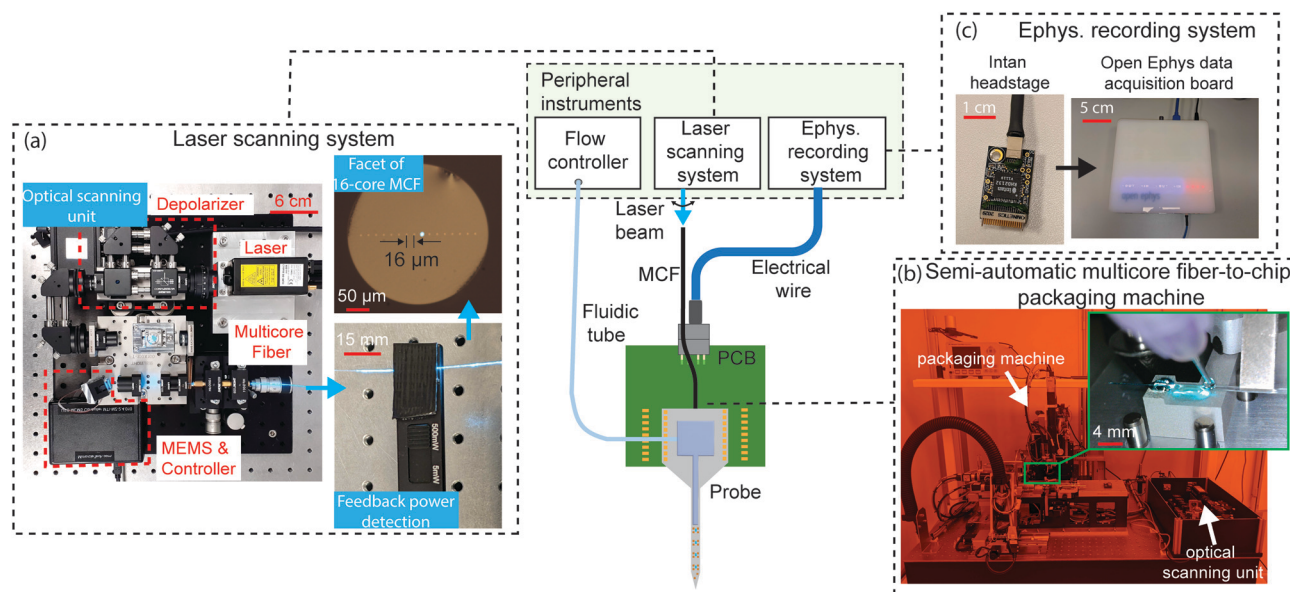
(a) Laser scanning system

Optical scanning unit

Depolarizer

6 cm

Laser

Multicore Fiber

MEMS & Controller

Facet of 16-core MCF

16 μm

50 μm

15 mm

Feedback power detection

Peripheral instruments

Flow controller

Laser scanning system

Ephys. recording system

Laser beam

MCF

Electrical wire

Fluidic tube

PCB

Probe

(c) Ephys. recording system

Intan headstage

Open Ephys data acquisition board

1 cm

5 cm

(b) Semi-automatic multicore fiber-to-chip packaging machine

packaging machine

4 mm

optical scanning unit